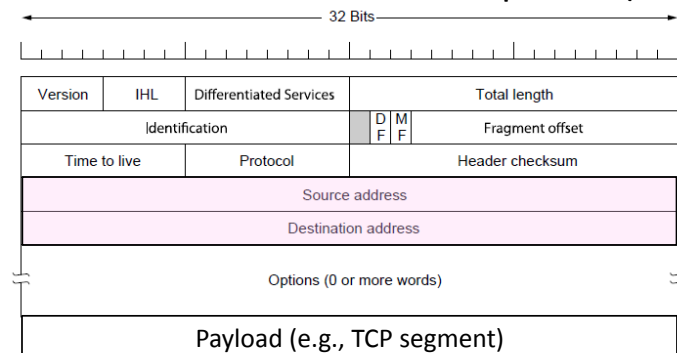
32 Bits

| Version | IHL | Differentiated Services | | Total length |
|---|---|---|---|---|
| Identification | | | DF MF | Fragment offset |
| Time to live | | Protocol | | Header checksum |
| Source address | | | | |
| Destination address | | | | |

Options (0 or more words)

Payload (e.g., TCP segment)